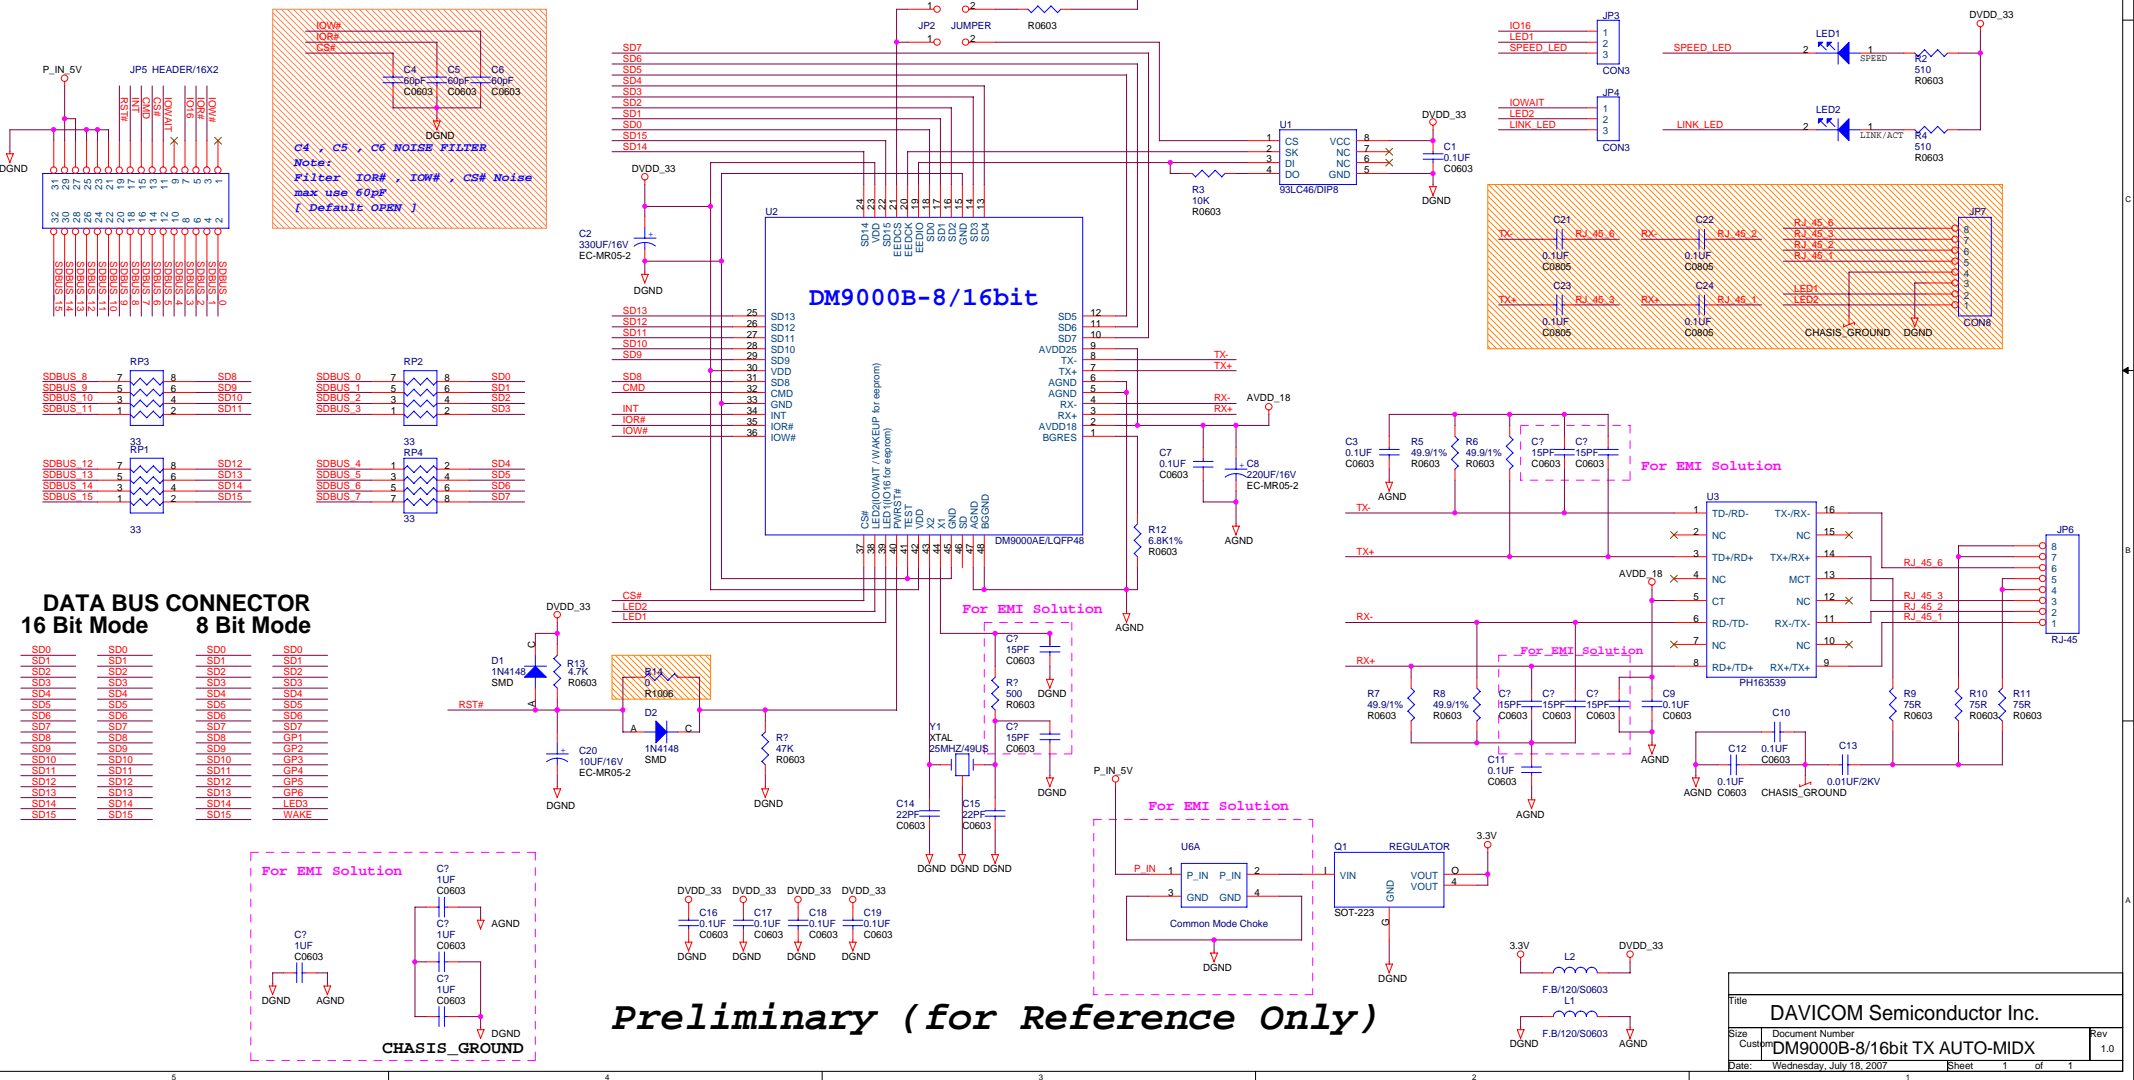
DM9000B-8/16bit

DATA BUS CONNECTOR
16 Bit Mode
8 Bit Mode

| SD0 | SD0 | SD0 | SD0 |
|---|---|---|---|
| SD1 | SD1 | SD1 | SD1 |
| SD2 | SD2 | SD2 | SD2 |
| SD3 | SD3 | SD3 | SD3 |
| SD4 | SD4 | SD4 | SD4 |
| SD5 | SD5 | SD5 | SD5 |
| SD6 | SD6 | SD6 | SD6 |
| SD7 | SD7 | SD7 | SD7 |
| SD8 | SD8 | SD8 | GP1 |
| SD9 | SD9 | SD9 | GP2 |
| SD10 | SD10 | SD10 | GP3 |
| SD11 | SD11 | SD11 | GP4 |
| SD12 | SD12 | SD12 | GP5 |
| SD13 | SD13 | SD13 | GP6 |
| SD14 | SD14 | SD14 | LED3 |
| SD15 | SD15 | SD15 | WAKE |

C4 , C5 , C6 NOISE FILTER
Note:
Filter IOR# , IOW# , CS# Noise
max use 60pF
[ Default OPEN ]

P_IN_5V
JP5 HEADER/16X2
DGND
U2
U1
93LC46/DIP8
DM9000AE/LQFP48
U3
PH163539
JP6
RJ-45
JP7
CON8
CHASIS_GROUND
For EMI Solution
Q1 REGULATOR
SOT-223
U6A
Common Mode Choke
3.3V
DVDD_33
AVDD_18
AGND
L2
F.B/120/S0603
L1
F.B/120/S0603
Y1 XTAL 25MHZ/49US
LED1 SPEED
LED2 LINK/ACT
SPEED_LED
LINK_LED

Preliminary (for Reference Only)

Title
DAVICOM Semiconductor Inc.
Size Custom
Document Number
DM9000B-8/16bit TX AUTO-MIDX
Rev 1.0
Date: Wednesday, July 18, 2007
Sheet 1 of 1